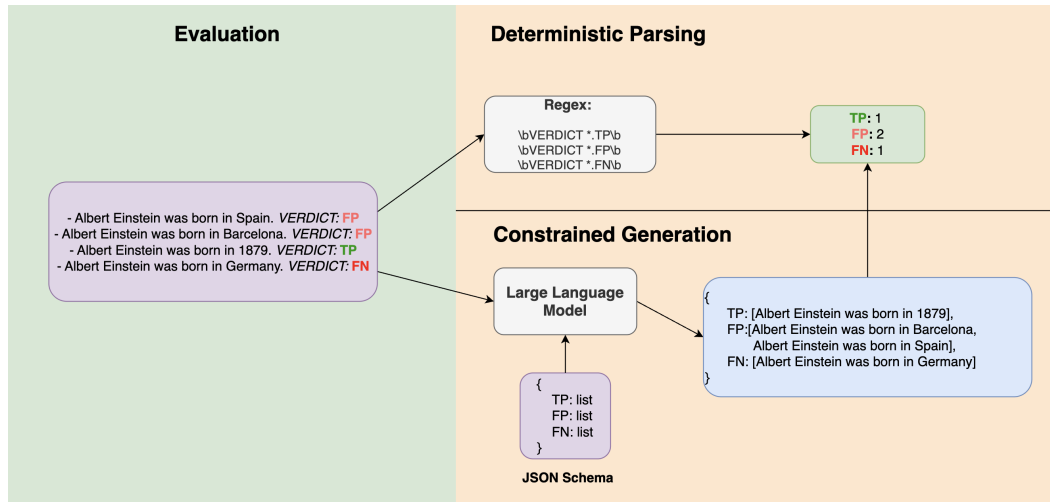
Evaluation

Deterministic Parsing

Regex:

\bVERDICT *.TP\b
\bVERDICT *.FP\b
\bVERDICT *.FN\b

TP: 1
FP: 2
FN: 1

- Albert Einstein was born in Spain. *VERDICT:* FP
- Albert Einstein was born in Barcelona. *VERDICT:* FP
- Albert Einstein was born in 1879. *VERDICT:* TP
- Albert Einstein was born in Germany. *VERDICT:* FN

Constrained Generation

Large Language Model

{
TP: [Albert Einstein was born in 1879],
FP:[Albert Einstein was born in Barcelona, Albert Einstein was born in Spain],
FN: [Albert Einstein was born in Germany]
}

{
TP: list
FP: list
FN: list
}

JSON Schema